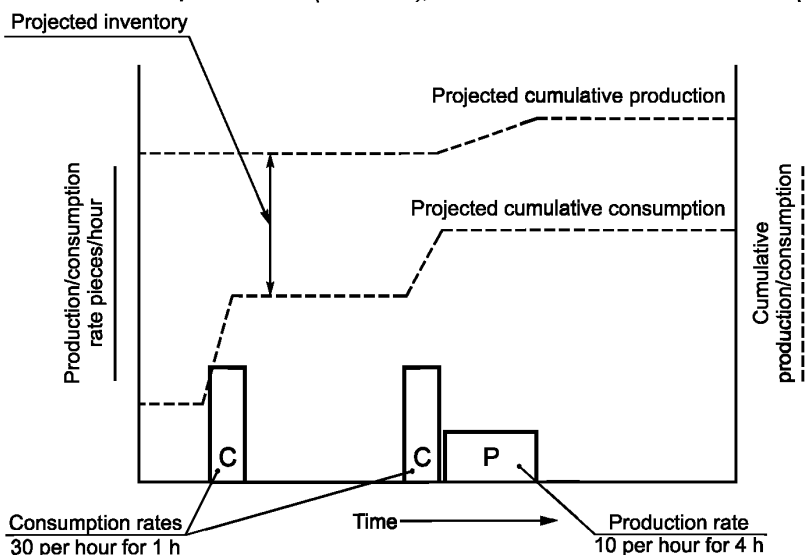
Projected inventory

Projected cumulative production

Projected cumulative consumption

Production/consumption rate pieces/hour

Cumulative production/consumption

C

C

P

Consumption rates
30 per hour for 1 h

Time

Production rate
10 per hour for 4 h